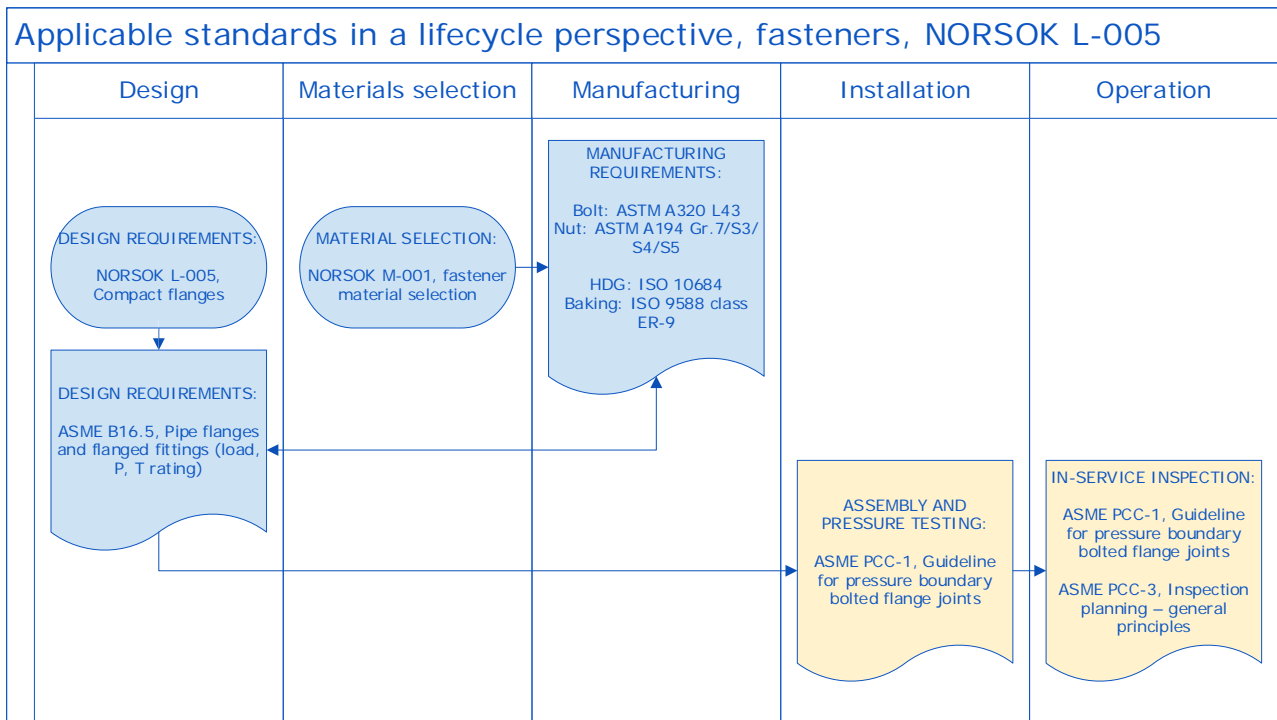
Applicable standards in a lifecycle perspective, fasteners, NORSOK L-005

Design

Materials selection

Manufacturing

Installation

Operation

DESIGN REQUIREMENTS:

NORSOK L-005, Compact flanges

MATERIAL SELECTION:

NORSOK M-001, fastener material selection

MANUFACTURING REQUIREMENTS:

Bolt: ASTM A320 L43
Nut: ASTM A194 Gr.7/S3/S4/S5

HDG: ISO 10684
Baking: ISO 9588 class ER-9

DESIGN REQUIREMENTS:

ASME B16.5, Pipe flanges and flanged fittings (load, P, T rating)

ASSEMBLY AND PRESSURE TESTING:

ASME PCC-1, Guideline for pressure boundary bolted flange joints

IN-SERVICE INSPECTION:

ASME PCC-1, Guideline for pressure boundary bolted flange joints

ASME PCC-3, Inspection planning – general principles